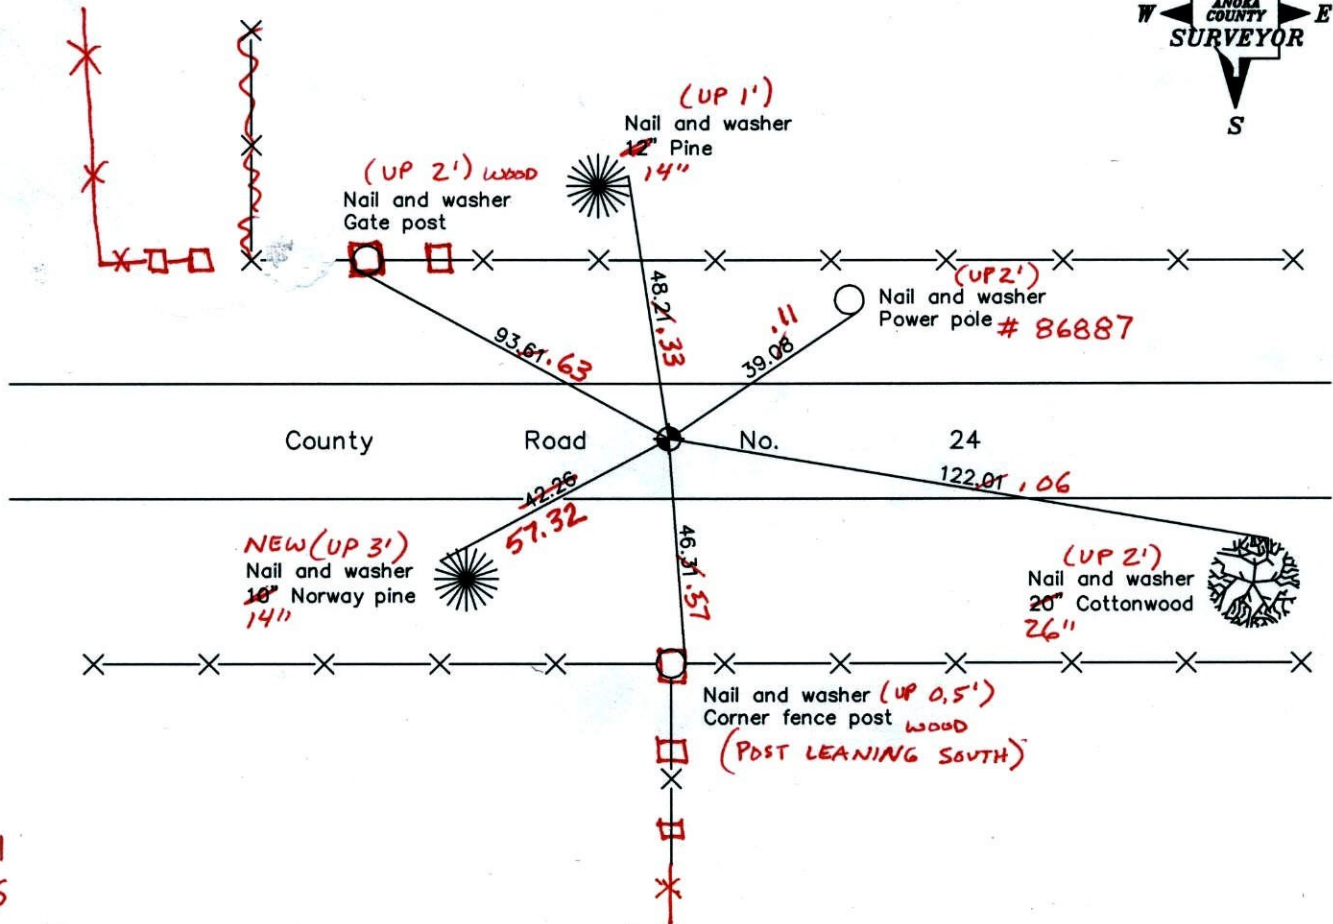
W ANOKA COUNTY E
SURVEYOR
S

(UP 1')
Nail and washer
~~12"~~ Pine
14"

(UP 2') WOOD
Nail and washer
Gate post

(UP 2')
Nail and washer
Power pole # 86887

93.~~61~~ .63
48.~~21~~ .33
39.~~08~~ .11

County Road No. 24

~~42.26~~
57.32
122.~~01~~ .06
46.~~31~~ .37

NEW (UP 3')
Nail and washer
~~18"~~ Norway pine
14"

(UP 2')
Nail and washer
~~20"~~ Cottonwood
26"

Nail and washer (UP 0.5')
Corner fence post WOOD
(POST LEANING SOUTH)